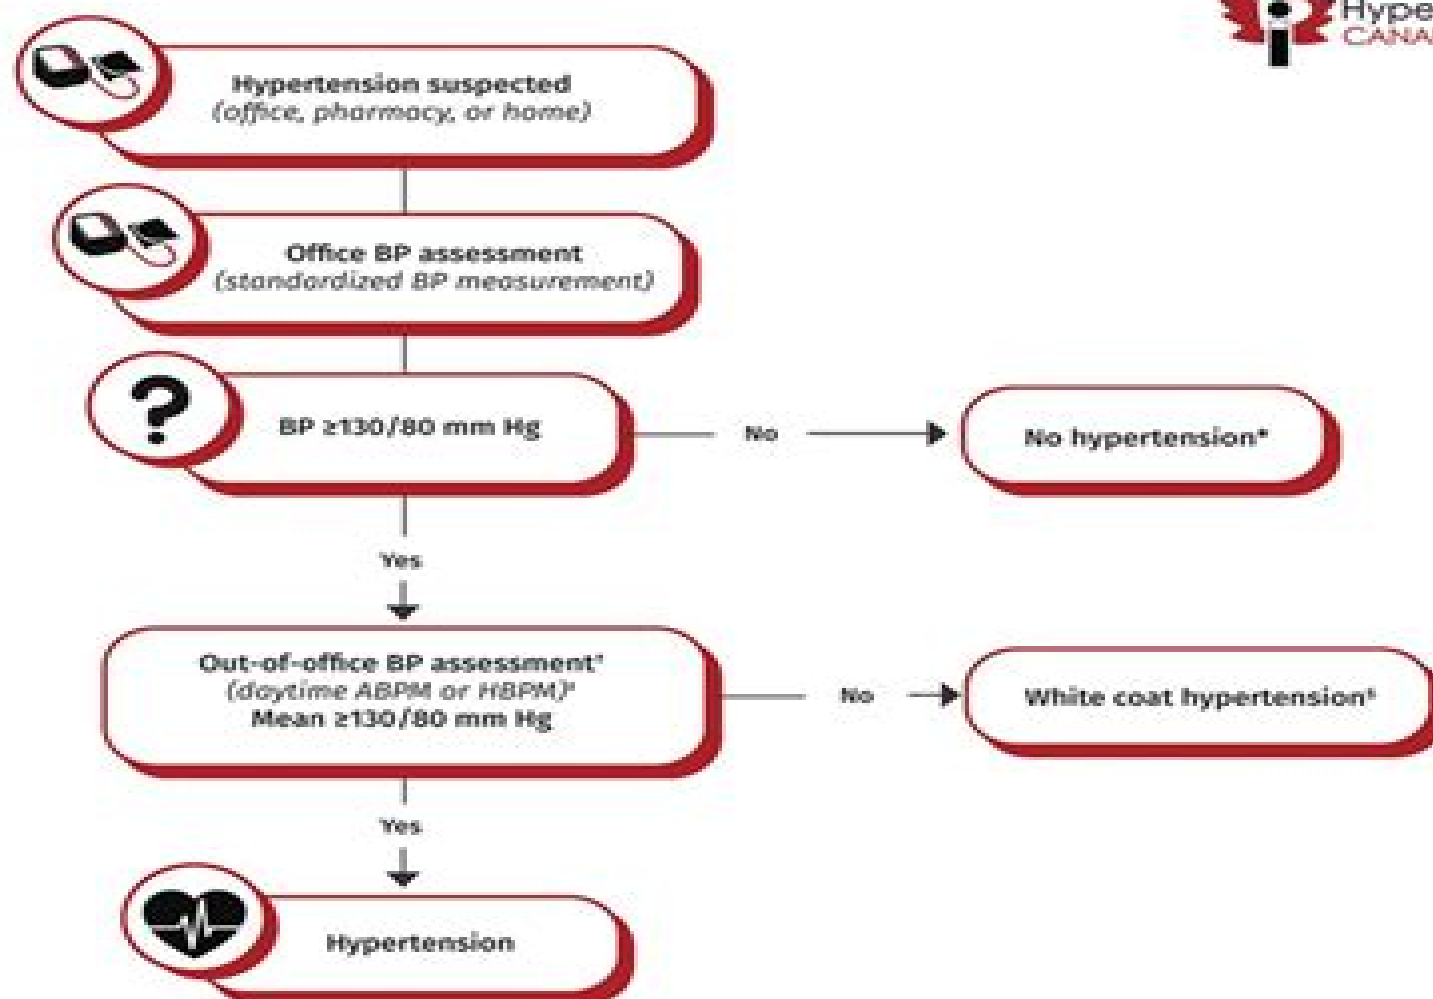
Hype
CANA

Hypertension suspected
(office, pharmacy, or home)

Office BP assessment
(standardized BP measurement)

BP ≥130/80 mm Hg

No

No hypertension*

Yes

Out-of-office BP assessment*
(daytime ABPM or HBPM)*
Mean ≥130/80 mm Hg

No

White coat hypertension*

Yes

Hypertension